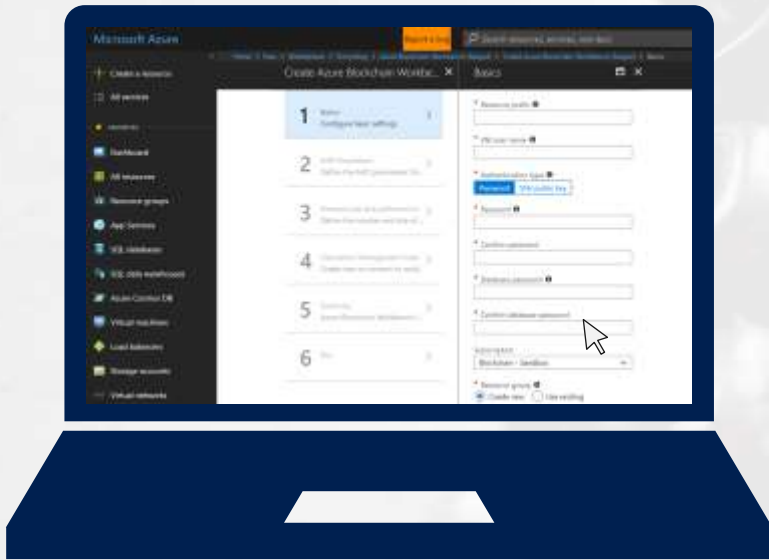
Microsoft Azure

Report a bug

Search resources, services, and docs

Create a resource

All services

FAVORITES

Dashboard

All resources

Resource groups

App Services

SQL databases

SQL data warehouses

Azure Cosmos DB

Virtual machines

Load balancers

Storage accounts

Virtual networks

Create Azure Blockchain Workbe...

1 Basics
Configure basic settings

2 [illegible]
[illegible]

3 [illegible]
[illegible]

4 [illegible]
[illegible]

5 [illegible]
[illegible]

6 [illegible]

Basics

* Resource prefix

* VM user name

* Authentication type
Password SSH public key

* Password

* Confirm password

* Database password

* Confirm database password

Subscription
Blockchain - Sandbox

* Resource group
Create new Use existing